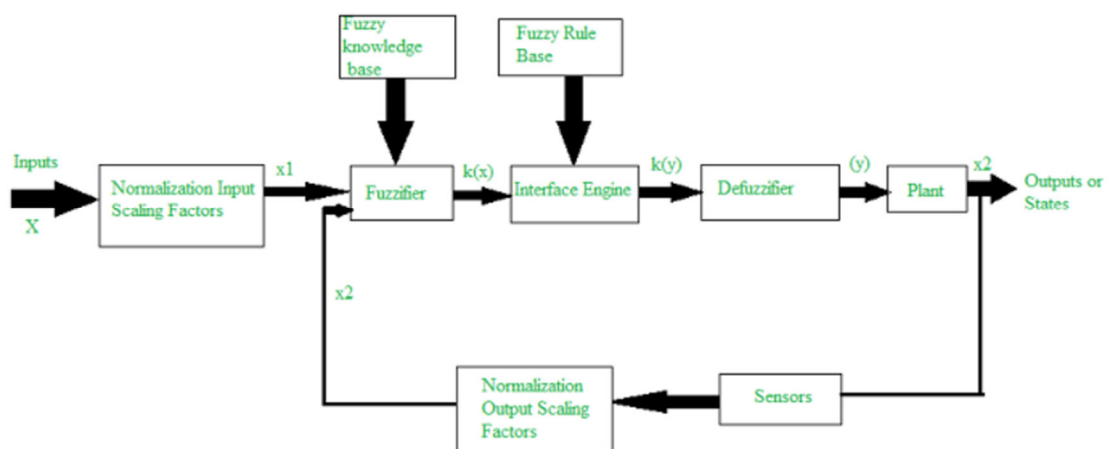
Fuzzy knowledge base

Fuzzy Rule Base

Inputs

X

Normalization Input Scaling Factors

x1

Fuzzifier

k(x)

Interface Engine

k(y)

Defuzzifier

(y)

Plant

x2

Outputs or States

x2

Normalization Output Scaling Factors

Sensors